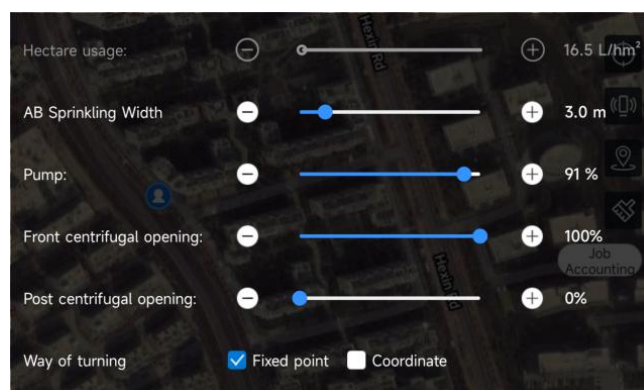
Hectare usage: 16.5 L/hm²

AB Sprinkling Width 3.0 m

Pump: 91 %

Front centrifugal opening: 100%

Post centrifugal opening: 0%

Way of turning Fixed point Coordinate

Hexin Rd

Hexin Rd

Job Accounting